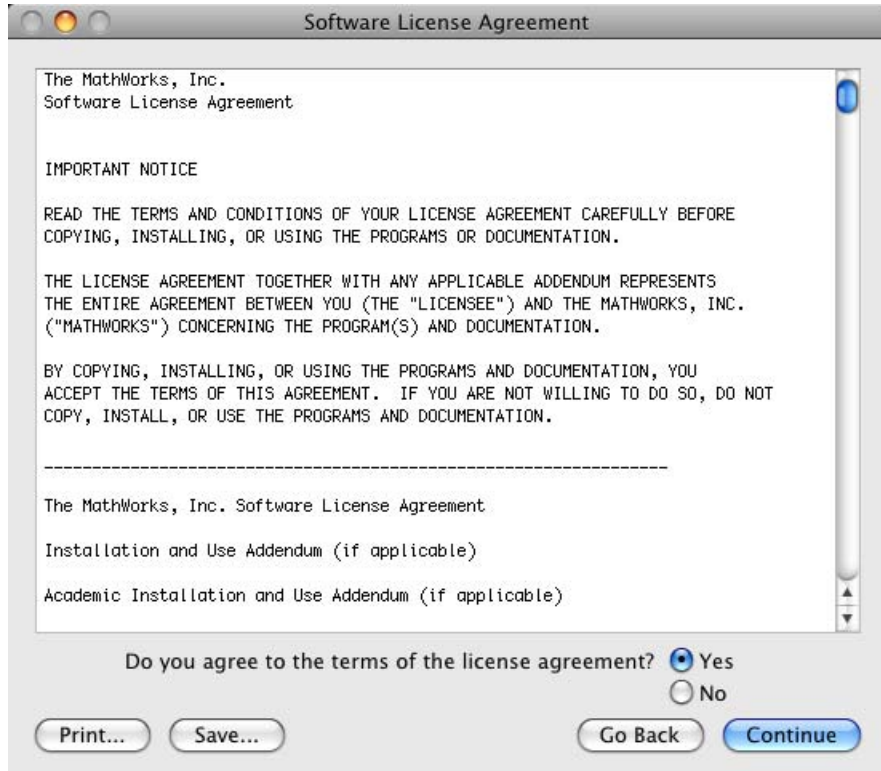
Software License Agreement

The MathWorks, Inc.
Software License Agreement

IMPORTANT NOTICE

READ THE TERMS AND CONDITIONS OF YOUR LICENSE AGREEMENT CAREFULLY BEFORE COPYING, INSTALLING, OR USING THE PROGRAMS OR DOCUMENTATION.

THE LICENSE AGREEMENT TOGETHER WITH ANY APPLICABLE ADDENDUM REPRESENTS THE ENTIRE AGREEMENT BETWEEN YOU (THE "LICENSEE") AND THE MATHWORKS, INC. ("MATHWORKS") CONCERNING THE PROGRAM(S) AND DOCUMENTATION.

BY COPYING, INSTALLING, OR USING THE PROGRAMS AND DOCUMENTATION, YOU ACCEPT THE TERMS OF THIS AGREEMENT. IF YOU ARE NOT WILLING TO DO SO, DO NOT COPY, INSTALL, OR USE THE PROGRAMS AND DOCUMENTATION.

----------------------------------------------------------------------

The MathWorks, Inc. Software License Agreement

Installation and Use Addendum (if applicable)

Academic Installation and Use Addendum (if applicable)

Do you agree to the terms of the license agreement? Yes
No

Print... Save... Go Back Continue